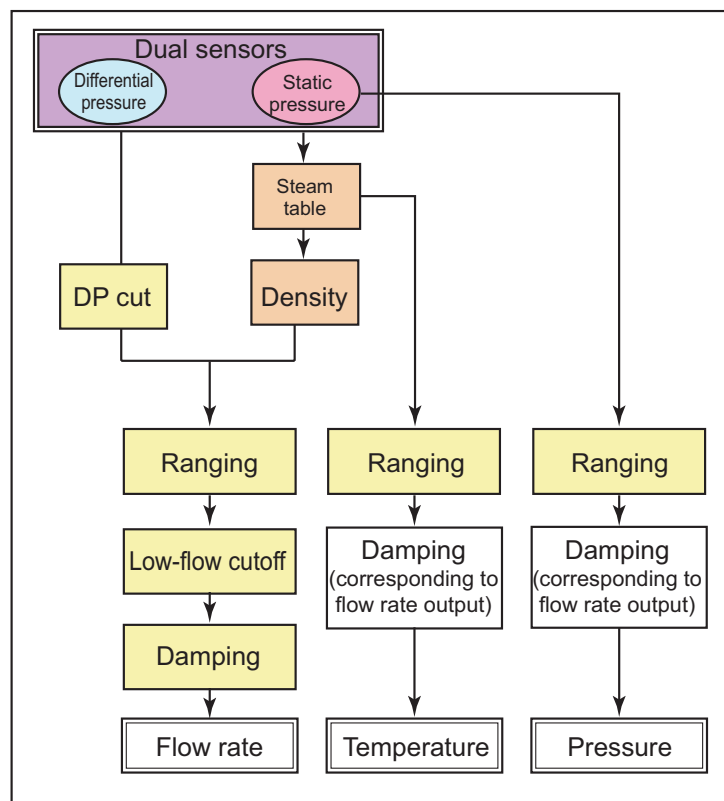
Dual sensors

Differential pressure

Static pressure

Steam table

DP cut

Density

Ranging

Ranging

Ranging

Low-flow cutoff

Damping (corresponding to flow rate output)

Damping (corresponding to flow rate output)

Damping

Flow rate

Temperature

Pressure